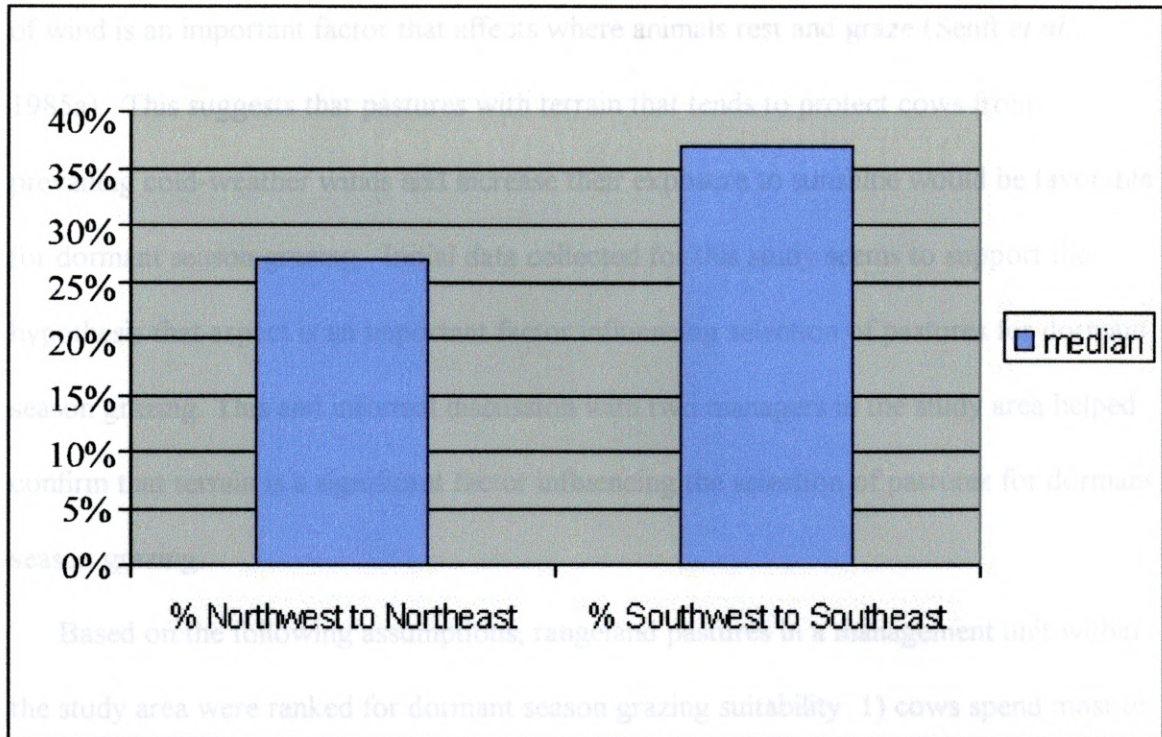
of wind is an important factor that affects where animals rest and graze (Senft et al. 1985). This suggests that pastures with terrain that tends to protect cows from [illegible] cold-weather winds and increase their exposure to sunshine would be favorable for dormant season grazing. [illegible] data collected for this study seems to support the hypothesis that aspect is an important factor influencing selection of pastures for dormant season grazing. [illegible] informal discussions with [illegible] managers in the study area helped confirm that terrain is a significant factor influencing the selection of pastures for dormant season grazing.

40%
35%
30%
25%
20%
15%
10%
5%
0%

median

% Northwest to Northeast
% Southwest to Southeast

Based on the following assumptions, rangeland pastures in a management unit within the study area were ranked for dormant season grazing suitability 1) cows spend most of